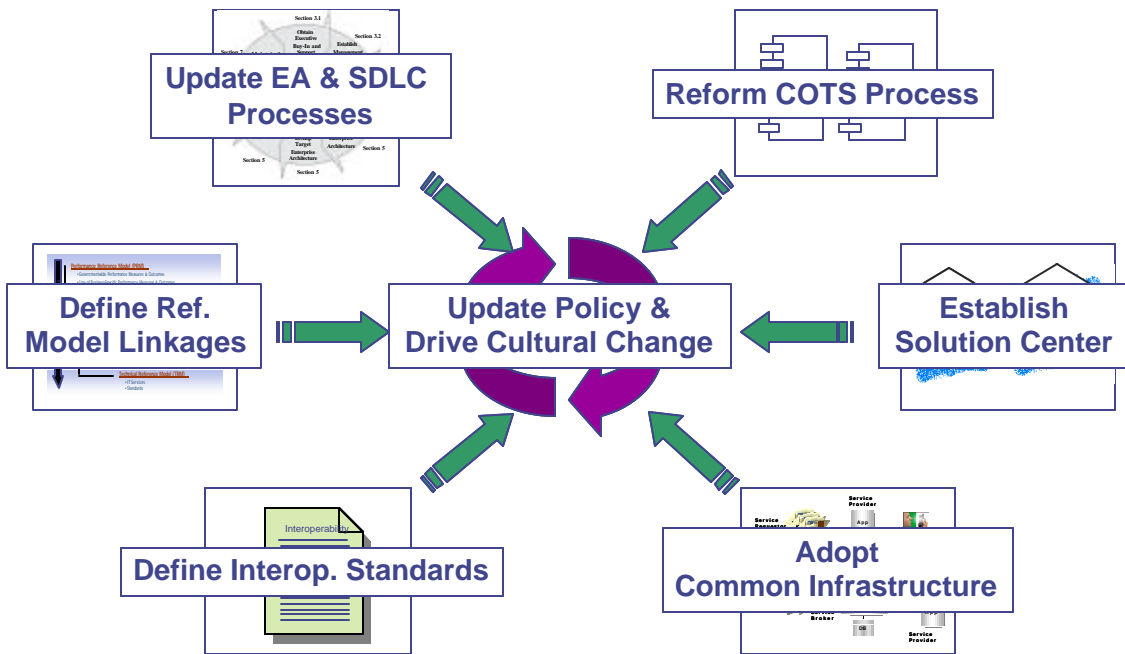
Section 3.1

Obtain Executive Buy-In and Support

Section 3.2

Establish Management

Section 7

Update EA & SDLC Processes

Develop Target Enterprise Architecture

Enterprise Architecture

Section 5

Section 5

Section 5

Reform COTS Process

Performance Reference Model (PRM)

Define Ref. Model Linkages

Technical Reference Model (TRM)

Update Policy & Drive Cultural Change

Establish Solution Center

Interoperability

Define Interop. Standards

Service Provider

App

Service Requester

Adopt Common Infrastructure

Service Broker

DB

Service Provider